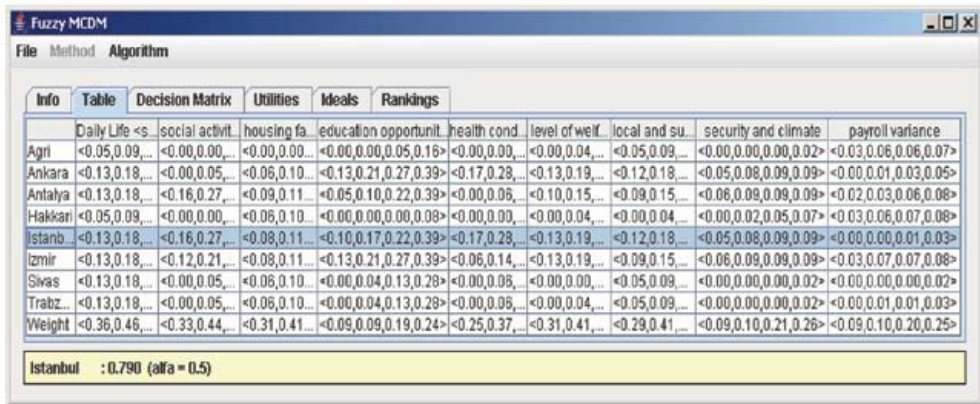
Fuzzy MCDM

File Method Algorithm

Info | Table | Decision Matrix | Utilities | Ideals | Rankings

| | Daily Life <s... | social activit... | housing fa... | education opportunit... | health cond... | level of welf... | local and su... | security and climate | payroll variance |
|---|---|---|---|---|---|---|---|---|---|
| Agri | <0.05,0.09,... | <0.00,0.00,... | <0.00,0.00... | <0.00,0.00,0.05,0.16> | <0.00,0.00,... | <0.00,0.04,... | <0.05,0.09,... | <0.00,0.00,0.00,0.02> | <0.03,0.06,0.06,0.07> |
| Ankara | <0.13,0.18,... | <0.00,0.05,... | <0.06,0.10... | <0.13,0.21,0.27,0.39> | <0.17,0.28,... | <0.13,0.19,... | <0.12,0.18,... | <0.05,0.08,0.09,0.09> | <0.00,0.01,0.03,0.05> |
| Antalya | <0.13,0.18,... | <0.16,0.27,... | <0.09,0.11... | <0.05,0.10,0.22,0.39> | <0.00,0.06,... | <0.10,0.15,... | <0.09,0.15,... | <0.06,0.09,0.09,0.09> | <0.02,0.03,0.06,0.08> |
| Hakkari | <0.05,0.09,... | <0.00,0.00,... | <0.06,0.10... | <0.00,0.00,0.00,0.08> | <0.00,0.00,... | <0.00,0.04,... | <0.00,0.04,... | <0.00,0.02,0.05,0.07> | <0.03,0.06,0.07,0.08> |
| Istanb... | <0.13,0.18,... | <0.16,0.27,... | <0.08,0.11... | <0.10,0.17,0.22,0.39> | <0.17,0.28,... | <0.13,0.19,... | <0.12,0.18,... | <0.05,0.08,0.09,0.09> | <0.00,0.00,0.01,0.03> |
| Izmir | <0.13,0.18,... | <0.12,0.21,... | <0.08,0.11... | <0.13,0.21,0.27,0.39> | <0.06,0.14,... | <0.13,0.19,... | <0.09,0.15,... | <0.06,0.09,0.09,0.09> | <0.03,0.07,0.07,0.08> |
| Sivas | <0.13,0.18,... | <0.00,0.05,... | <0.06,0.10... | <0.00,0.04,0.13,0.28> | <0.00,0.06,... | <0.00,0.00,... | <0.05,0.09,... | <0.00,0.00,0.00,0.02> | <0.00,0.00,0.00,0.02> |
| Trabz... | <0.13,0.18,... | <0.00,0.05,... | <0.06,0.10... | <0.00,0.04,0.13,0.28> | <0.00,0.06,... | <0.00,0.04,... | <0.05,0.09,... | <0.00,0.00,0.00,0.02> | <0.00,0.01,0.01,0.03> |
| Weight | <0.36,0.46,... | <0.33,0.44,... | <0.31,0.41... | <0.09,0.09,0.19,0.24> | <0.25,0.37,... | <0.31,0.41,... | <0.29,0.41,... | <0.09,0.10,0.21,0.26> | <0.09,0.10,0.20,0.25> |

Istanbul : 0.790 (alfa = 0.5)